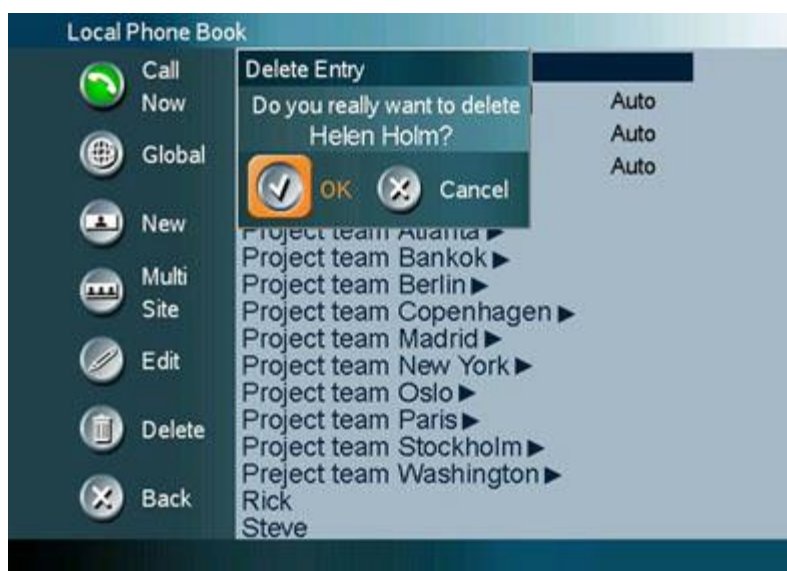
Local Phone Book

Call Now

Global

New

Multi Site

Edit

Delete

Back

Delete Entry

Do you really want to delete Helen Holm?

OK

Cancel

Auto

Auto

Auto

Project team Atlanta ▶
Project team Bankok ▶
Project team Berlin ▶
Project team Copenhagen ▶
Project team Madrid ▶
Project team New York ▶
Project team Oslo ▶
Project team Paris ▶
Project team Stockholm ▶
Preject team Washington ▶
Rick
Steve